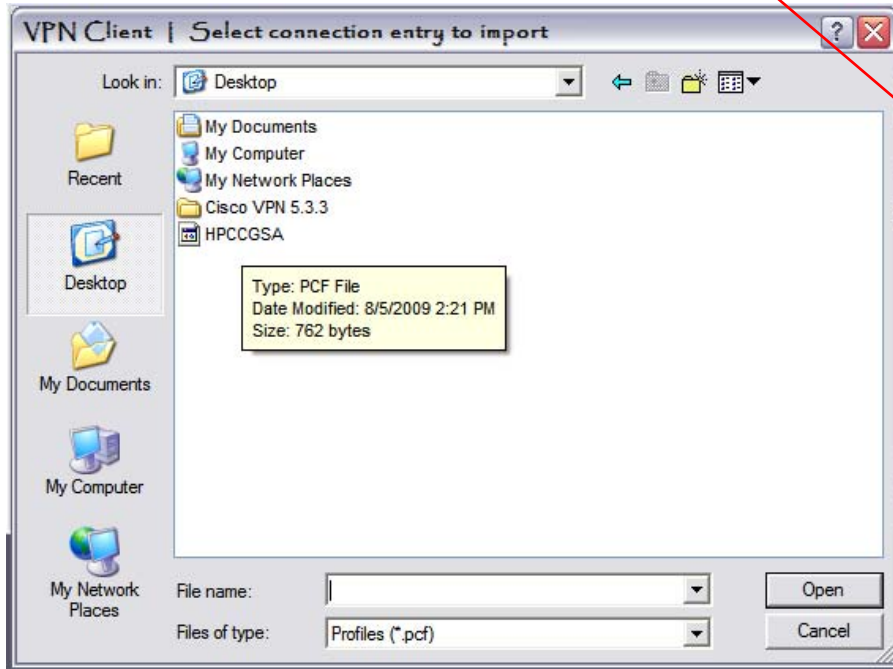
VPN Client | Select connection entry to import

Look in: Desktop

Recent

Desktop

My Documents

My Computer

My Network Places

My Documents
My Computer
My Network Places
Cisco VPN 5.3.3
HPCCGSA

Type: PCF File
Date Modified: 8/5/2009 2:21 PM
Size: 762 bytes

File name:

Files of type: Profiles (*.pcf)

Open

Cancel